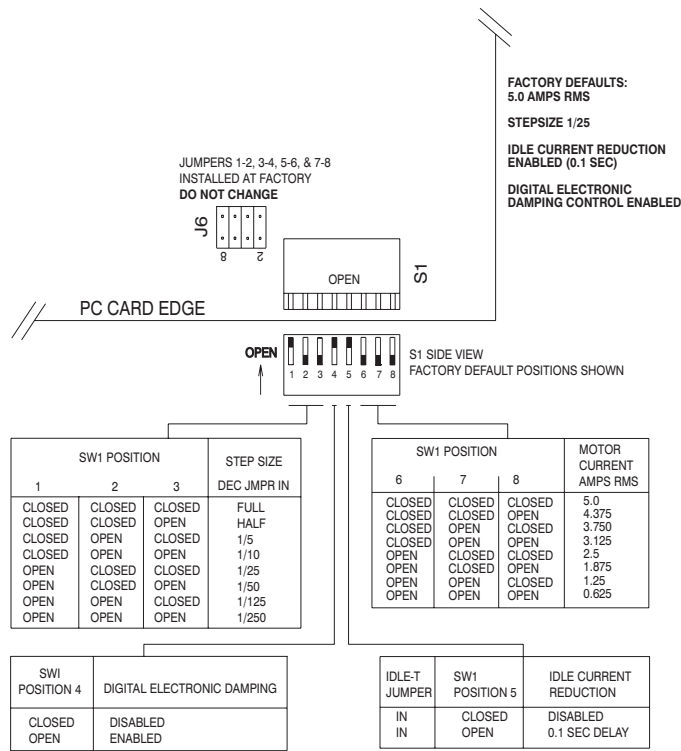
FACTORY DEFAULTS:
5.0 AMPS RMS

STEPSIZE 1/25

IDLE CURRENT REDUCTION ENABLED (0.1 SEC)

DIGITAL ELECTRONIC DAMPING CONTROL ENABLED

JUMPERS 1-2, 3-4, 5-6, & 7-8 INSTALLED AT FACTORY
DO NOT CHANGE

J6

8 2

OPEN

S1

PC CARD EDGE

OPEN

1 2 3 4 5 6 7 8

S1 SIDE VIEW
FACTORY DEFAULT POSITIONS SHOWN

| SW1 POSITION 1 | 2 | 3 | STEP SIZE DEC JMPR IN |
|---|---|---|---|
| CLOSED | CLOSED | CLOSED | FULL |
| CLOSED | CLOSED | OPEN | HALF |
| CLOSED | OPEN | CLOSED | 1/5 |
| CLOSED | OPEN | OPEN | 1/10 |
| OPEN | CLOSED | CLOSED | 1/25 |
| OPEN | CLOSED | OPEN | 1/50 |
| OPEN | OPEN | CLOSED | 1/125 |
| OPEN | OPEN | OPEN | 1/250 |

| SW1 POSITION 6 | 7 | 8 | MOTOR CURRENT AMPS RMS |
|---|---|---|---|
| CLOSED | CLOSED | CLOSED | 5.0 |
| CLOSED | CLOSED | OPEN | 4.375 |
| CLOSED | OPEN | CLOSED | 3.750 |
| CLOSED | OPEN | OPEN | 3.125 |
| OPEN | CLOSED | CLOSED | 2.5 |
| OPEN | CLOSED | OPEN | 1.875 |
| OPEN | OPEN | CLOSED | 1.25 |
| OPEN | OPEN | OPEN | 0.625 |

| SWI POSITION 4 | DIGITAL ELECTRONIC DAMPING |
|---|---|
| CLOSED | DISABLED |
| OPEN | ENABLED |

| IDLE-T JUMPER | SW1 POSITION 5 | IDLE CURRENT REDUCTION |
|---|---|---|
| IN | CLOSED | DISABLED |
| IN | OPEN | 0.1 SEC DELAY |